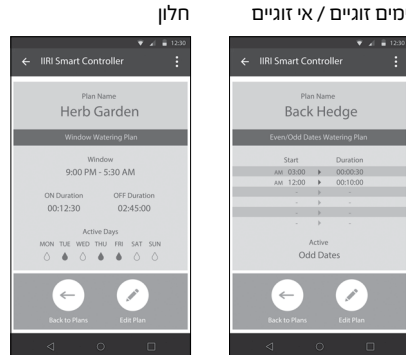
מים זוגיים / אי זוגיים

12:30

IIRI Smart Controller

Plan Name
Back Hedge

Even/Odd Dates Watering Plan

| Start | | Duration |
|---|---|---|
| AM 03:00 | ▶ | 00:00:30 |
| AM 12:00 | ▶ | 00:10:00 |
| - | ▶ | - |
| - | ▶ | - |
| - | ▶ | - |
| - | ▶ | - |

Active
Odd Dates

Back to Plans
Edit Plan

חלון

12:30

IIRI Smart Controller

Plan Name
Herb Garden

Window Watering Plan

Window
9:00 PM - 5:30 AM

ON Duration
00:12:30

OFF Duration
02:45:00

Active Days
MON TUE WED THU FRI SAT SUN

Back to Plans
Edit Plan